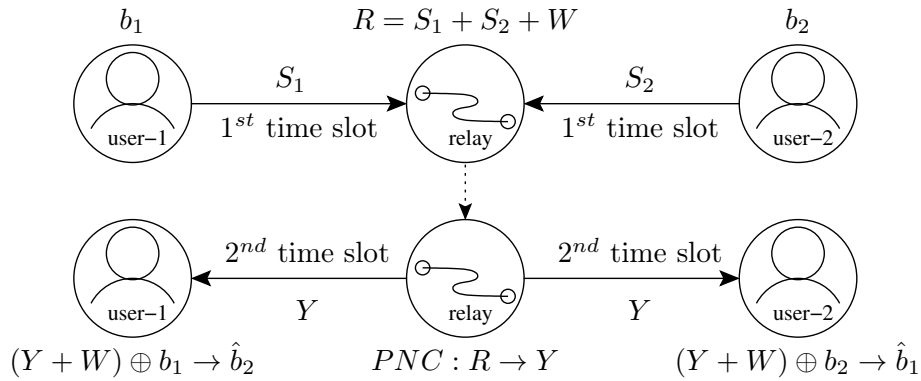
$b_1$

$R = S_1 + S_2 + W$

$b_2$

$S_1$

$S_2$

user–1

$1^{st}$ time slot

relay

$1^{st}$ time slot

user–2

$2^{nd}$ time slot

$2^{nd}$ time slot

user–1

relay

user–2

$Y$

$Y$

$(Y + W) \oplus b_1 \rightarrow \hat{b}_2$

$PNC : R \rightarrow Y$

$(Y + W) \oplus b_2 \rightarrow \hat{b}_1$